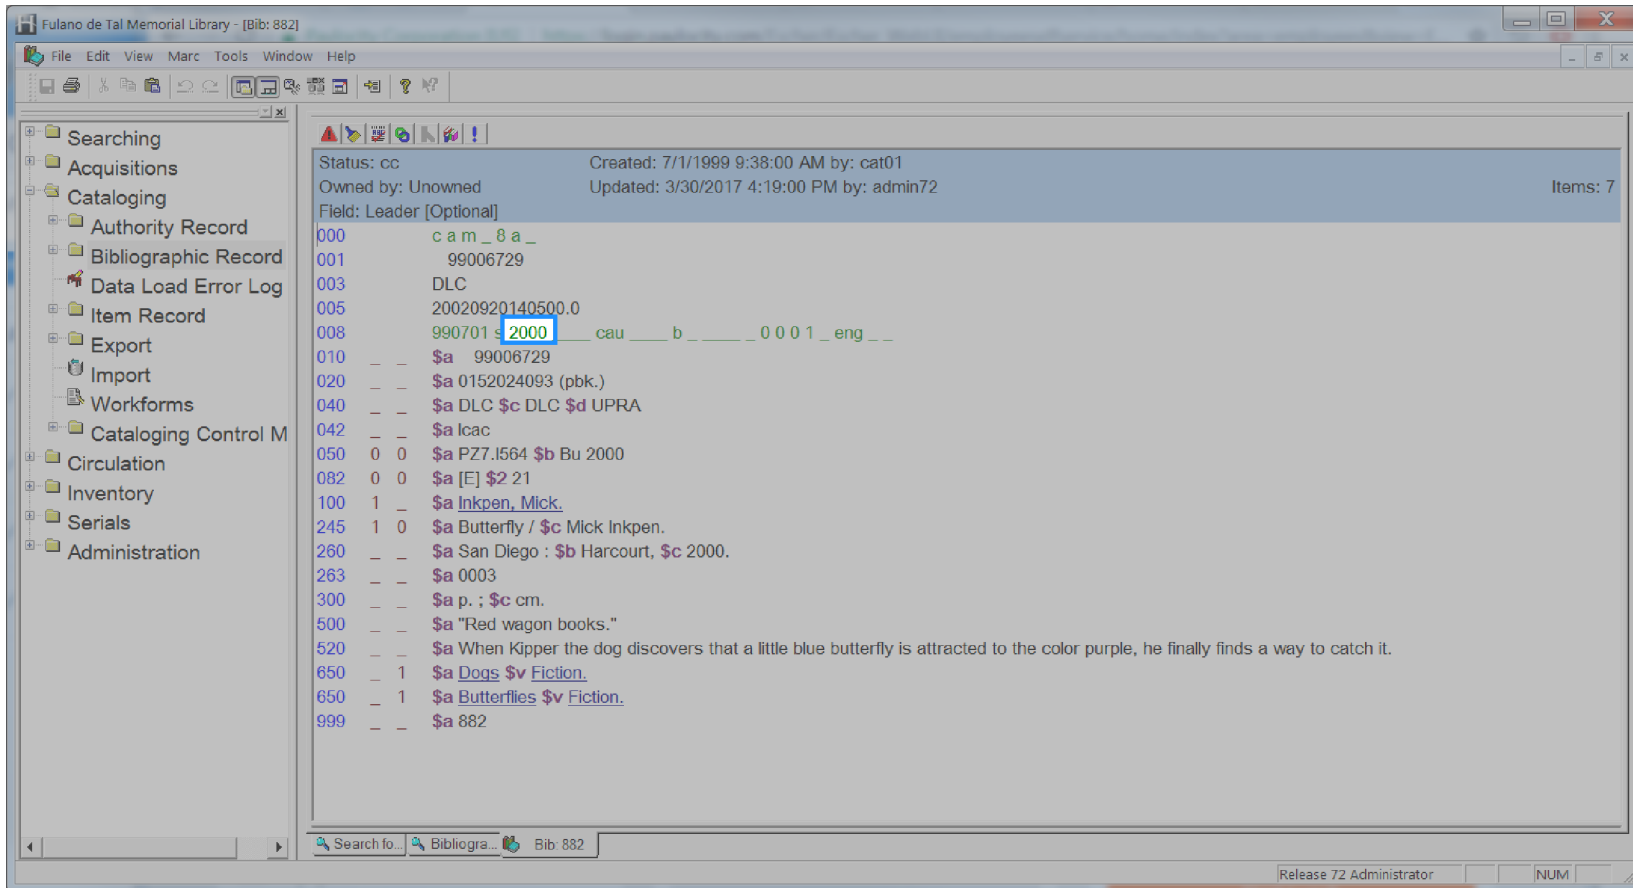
Fulano de Tal Memorial Library - [Bib: 882]

File Edit View Marc Tools Window Help

Searching
Acquisitions
Cataloging
Authority Record
Bibliographic Record
Data Load Error Log
Item Record
Export
Import
Workforms
Cataloging Control M
Circulation
Inventory
Serials
Administration

Status: cc
Created: 7/1/1999 9:38:00 AM by: cat01
Owned by: Unowned
Updated: 3/30/2017 4:19:00 PM by: admin72
Items: 7
Field: Leader [Optional]

| | | | |
|---|---|---|---|
| 000 | | | c a m _ 8 a _ |
| 001 | | | 99006729 |
| 003 | | | DLC |
| 005 | | | 20020920140500.0 |
| 008 | | | 990701 s 2000 ____ cau ____ b _ _____ _ 0 0 0 1 _ eng _ _ |
| 010 | _ | _ | $a 99006729 |
| 020 | _ | _ | $a 0152024093 (pbk.) |
| 040 | _ | _ | $a DLC $c DLC $d UPRA |
| 042 | _ | _ | $a lcac |
| 050 | 0 | 0 | $a PZ7.I564 $b Bu 2000 |
| 082 | 0 | 0 | $a [E] $2 21 |
| 100 | 1 | _ | $a Inkpen, Mick. |
| 245 | 1 | 0 | $a Butterfly / $c Mick Inkpen. |
| 260 | _ | _ | $a San Diego : $b Harcourt, $c 2000. |
| 263 | _ | _ | $a 0003 |
| 300 | _ | _ | $a p. ; $c cm. |
| 500 | _ | _ | $a "Red wagon books." |
| 520 | _ | _ | $a When Kipper the dog discovers that a little blue butterfly is attracted to the color purple, he finally finds a way to catch it. |
| 650 | _ | 1 | $a Dogs $v Fiction. |
| 650 | _ | 1 | $a Butterflies $v Fiction. |
| 999 | _ | _ | $a 882 |

Search fo... Bibliogra... Bib: 882

Release 72 Administrator NUM